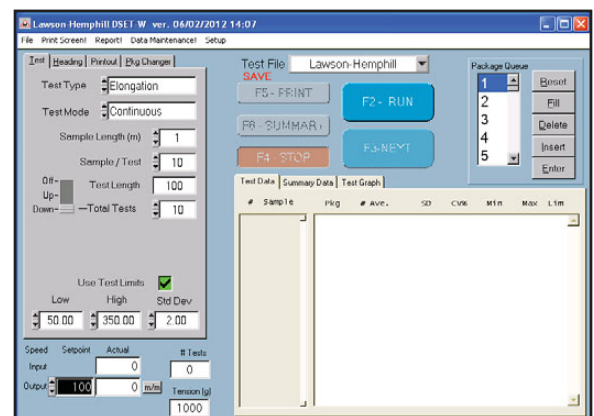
Lawson-Hemphill DSET-W ver. 06/02/2012 14:07

File Print Screen! Report! Data Maintenance! Setup

Test Heading Printout Pkg Changer

Test Type Elongation

Test Mode Continuous

Sample Length (m) 1

Sample / Test 10

Off-
Up-
Down-

Test Length 100

Total Tests 10

Use Test Limits

Low High Std Dev

50.00 350.00 2.00

Speed Setpoint Actual

Input 0

Output 100 0 m/m

# Tests

0

Tension (g)

1000

Test File Lawson-Hemphill

SAVE

F5 - PRINT

F2 - RUN

F6 - SUMMARY

F4 - STOP

F3-NEXT

Package Queue

1
2
3
4
5

Reset

Fill

Delete

Insert

Enter

Test Data Summary Data Test Graph

# Sample Pkg # Ave. SD CV% Min Max Lim